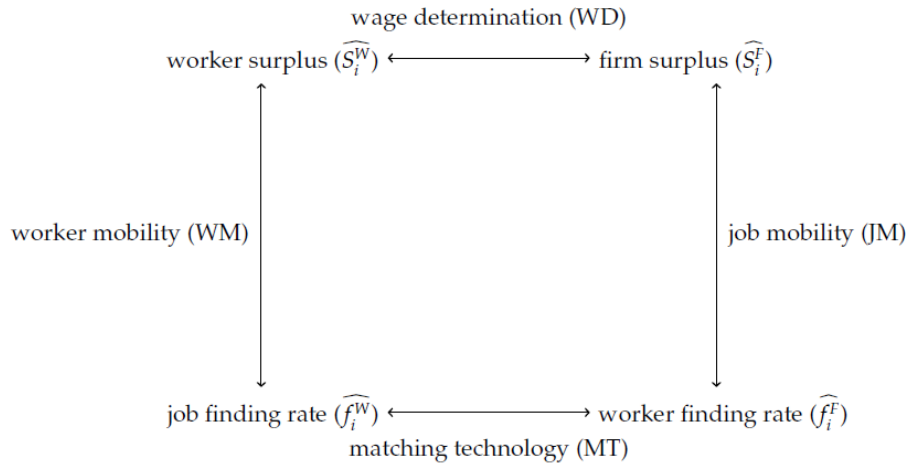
wage determination (WD)

worker surplus ($\widehat{S_i^W}$)

firm surplus ($\widehat{S_i^F}$)

worker mobility (WM)

job mobility (JM)

job finding rate ($\widehat{f_i^W}$)

worker finding rate ($\widehat{f_i^F}$)

matching technology (MT)